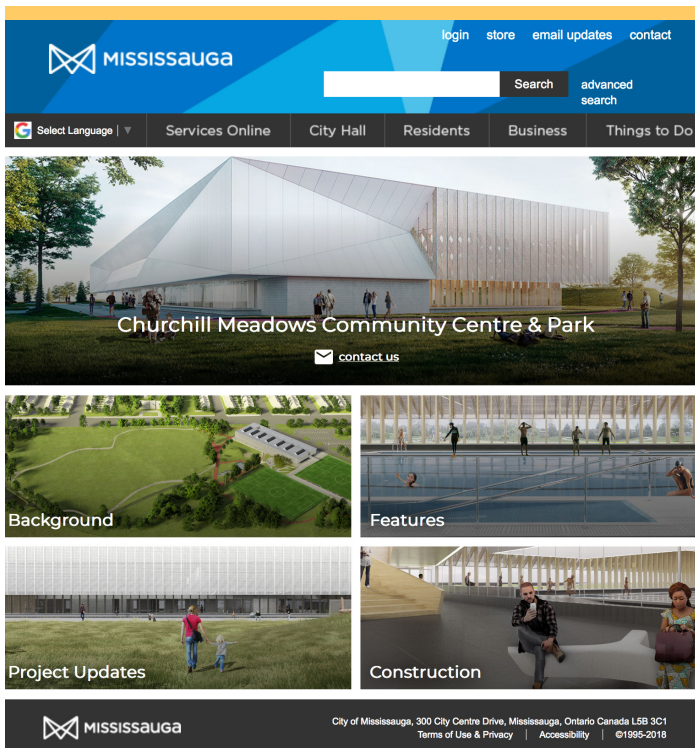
MISSISSAUGA

login store email updates contact

Search advanced search

Select Language | ▼ Services Online City Hall Residents Business Things to Do

Churchill Meadows Community Centre & Park

contact us

Background

Features

Project Updates

Construction

MISSISSAUGA

City of Mississauga, 300 City Centre Drive, Mississauga, Ontario Canada L5B 3C1
Terms of Use & Privacy | Accessibility | ©1995-2018